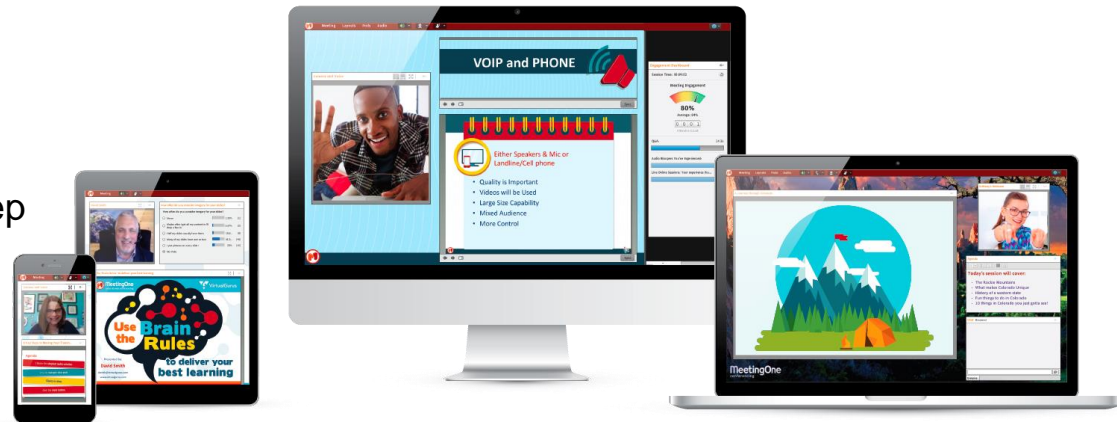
ep

Meeting Layouts Tools Audio

VOIP and PHONE

Engagement Dashboard

Meeting Engagement

80%

Either Speakers & Mic or Landline/Cell phone

• Quality is Important
• Videos will be Used
• Large Size Capability
• Mixed Audience
• More Control

MeetingOne

VirtualBuzz

Use the Brain Rules to deliver your best learning

Today's session will cover:

MeetingOne